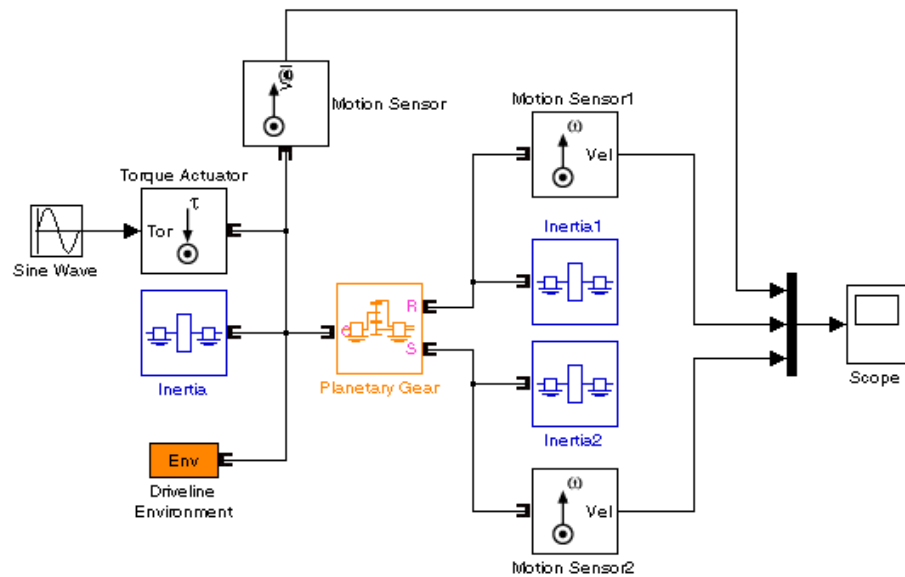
Motion Sensor

Vel

$\omega$

Motion Sensor1

$\omega$

Vel

Torque Actuator

$\tau$

Tor

Sine Wave

Inertia1

R

C

S

Inertia

Planetary Gear

Scope

Inertia2

Env

Driveline Environment

$\omega$

Vel

Motion Sensor2